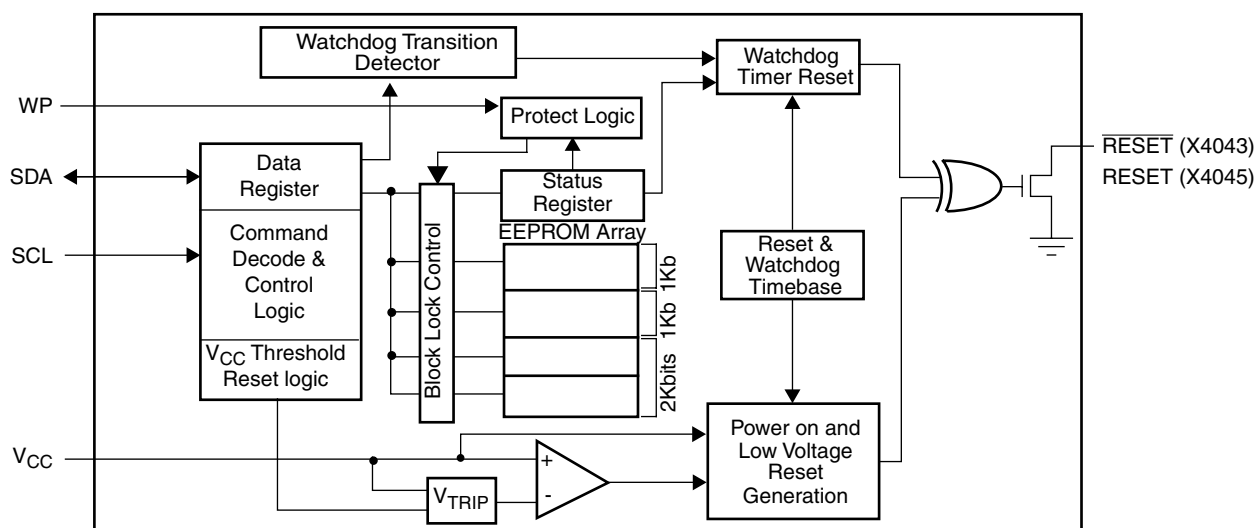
Watchdog Transition Detector

Watchdog Timer Reset

WP

Protect Logic

SDA

Data Register

Status Register

$\overline{\text{RESET}}$ (X4043)
RESET (X4045)

SCL

Command Decode & Control Logic

Block Lock Control

EEPROM Array

1Kb

1Kb

2Kbits

Reset & Watchdog Timebase

$V_{CC}$ Threshold Reset logic

$V_{CC}$

+

-

$V_{TRIP}$

Power on and Low Voltage Reset Generation